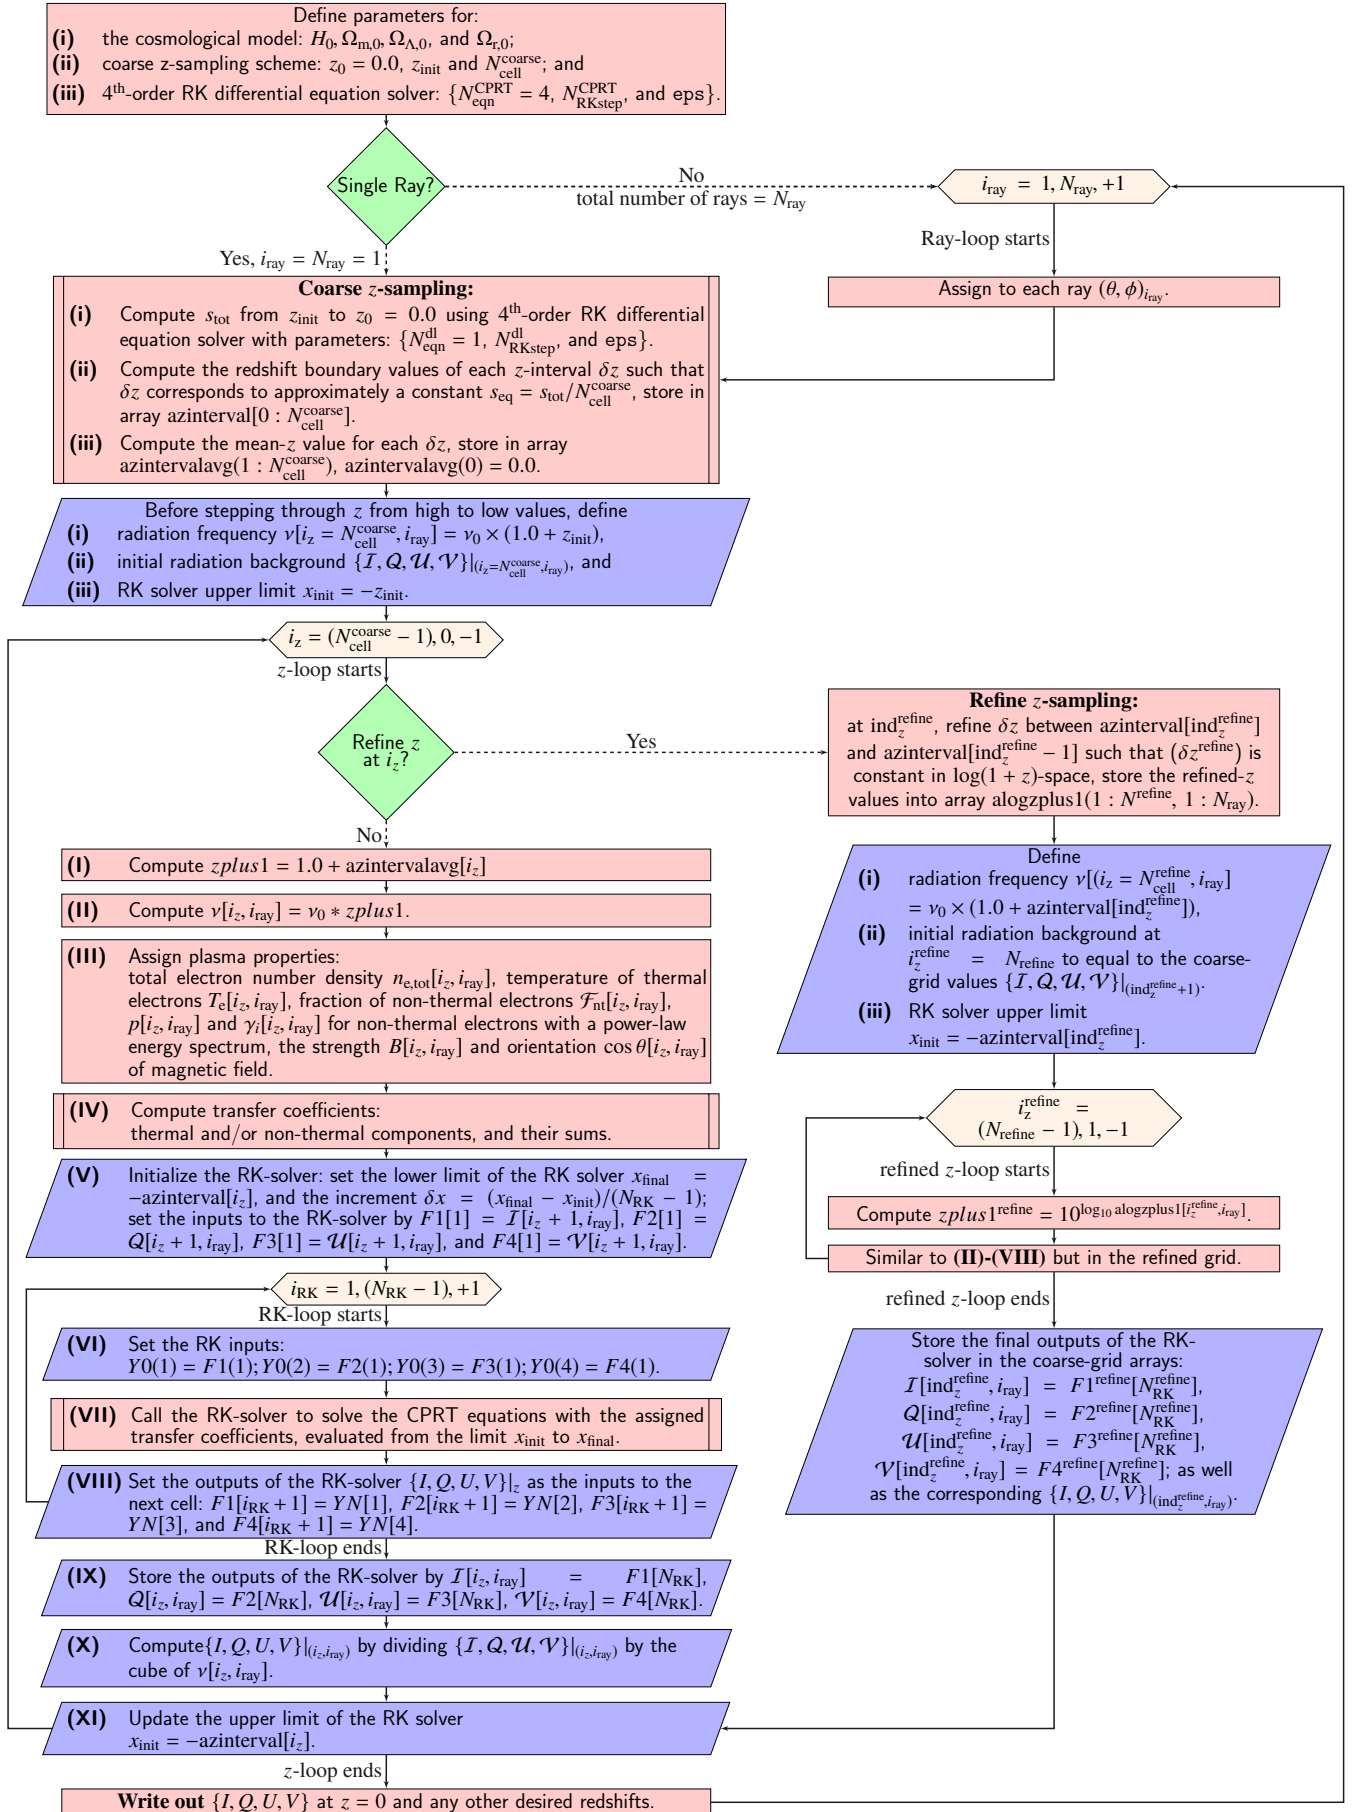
Define parameters for:
(i) the cosmological model: $H_0$, $\Omega_{\rm m,0}$, $\Omega_{\Lambda,0}$, and $\Omega_{\rm r,0}$;
(ii) coarse z-sampling scheme: $z_0 = 0.0$, $z_{\rm init}$ and $N_{\rm cell}^{\rm coarse}$; and
(iii) 4$^{\rm th}$-order RK differential equation solver: $\{N_{\rm eqn}^{\rm CPRT} = 4$, $N_{\rm RKstep}^{\rm CPRT}$, and eps$\}$.

Single Ray?

No
total number of rays = $N_{\rm ray}$

$i_{\rm ray} = 1, N_{\rm ray}, +1$

Ray-loop starts

Assign to each ray $(\theta, \phi)_{i_{\rm ray}}$.

Yes, $i_{\rm ray} = N_{\rm ray} = 1$

Coarse $z$-sampling:
(i) Compute $s_{\rm tot}$ from $z_{\rm init}$ to $z_0 = 0.0$ using 4$^{\rm th}$-order RK differential equation solver with parameters: $\{N_{\rm eqn}^{\rm dl} = 1$, $N_{\rm RKstep}^{\rm dl}$, and eps$\}$.
(ii) Compute the redshift boundary values of each $z$-interval $\delta z$ such that $\delta z$ corresponds to approximately a constant $s_{\rm eq} = s_{\rm tot}/N_{\rm cell}^{\rm coarse}$, store in array azinterval$[0 : N_{\rm cell}^{\rm coarse}]$.
(iii) Compute the mean-$z$ value for each $\delta z$, store in array azintervalavg$(1 : N_{\rm cell}^{\rm coarse})$, azintervalavg$(0) = 0.0$.

Before stepping through $z$ from high to low values, define
(i) radiation frequency $\nu[i_z = N_{\rm cell}^{\rm coarse}, i_{\rm ray}] = \nu_0 \times (1.0 + z_{\rm init})$,
(ii) initial radiation background $\{\mathcal{I}, \mathcal{Q}, \mathcal{U}, \mathcal{V}\}|_{(i_z = N_{\rm cell}^{\rm coarse}, i_{\rm ray})}$, and
(iii) RK solver upper limit $x_{\rm init} = -z_{\rm init}$.

$i_z = (N_{\rm cell}^{\rm coarse} - 1), 0, -1$

$z$-loop starts

Refine $z$ at $i_z$?

Yes

Refine $z$-sampling:
at ind$_z^{\rm refine}$, refine $\delta z$ between azinterval[ind$_z^{\rm refine}$] and azinterval[ind$_z^{\rm refine} - 1$] such that $(\delta z^{\rm refine})$ is constant in $\log(1+z)$-space, store the refined-$z$ values into array alogzplus1$(1 : N^{\rm refine}, 1 : N_{\rm ray})$.

Define
(i) radiation frequency $\nu[(i_z = N_{\rm cell}^{\rm refine}, i_{\rm ray}]$ $= \nu_0 \times (1.0 +$ azinterval[ind$_z^{\rm refine}$]),
(ii) initial radiation background at $i_z^{\rm refine} = N_{\rm refine}$ to equal to the coarse-grid values $\{\mathcal{I}, \mathcal{Q}, \mathcal{U}, \mathcal{V}\}|_{({\rm ind}_z^{\rm refine}+1)}$.
(iii) RK solver upper limit $x_{\rm init} = -$azinterval[ind$_z^{\rm refine}$].

$i_z^{\rm refine} = (N_{\rm refine} - 1), 1, -1$

refined $z$-loop starts

Compute $zplus1^{\rm refine} = 10^{\log_{10} {\rm alogzplus1}[i_z^{\rm refine}, i_{\rm ray}]}$.

Similar to (II)-(VIII) but in the refined grid.

refined $z$-loop ends

Store the final outputs of the RK-solver in the coarse-grid arrays:
$\mathcal{I}[{\rm ind}_z^{\rm refine}, i_{\rm ray}] = F1^{\rm refine}[N_{\rm RK}^{\rm refine}]$,
$\mathcal{Q}[{\rm ind}_z^{\rm refine}, i_{\rm ray}] = F2^{\rm refine}[N_{\rm RK}^{\rm refine}]$,
$\mathcal{U}[{\rm ind}_z^{\rm refine}, i_{\rm ray}] = F3^{\rm refine}[N_{\rm RK}^{\rm refine}]$,
$\mathcal{V}[{\rm ind}_z^{\rm refine}, i_{\rm ray}] = F4^{\rm refine}[N_{\rm RK}^{\rm refine}]$; as well as the corresponding $\{I, Q, U, V\}|_{({\rm ind}_z^{\rm refine}, i_{\rm ray})}$.

No

(I) Compute $zplus1 = 1.0 +$ azintervalavg$[i_z]$

(II) Compute $\nu[i_z, i_{\rm ray}] = \nu_0 * zplus1$.

(III) Assign plasma properties:
total electron number density $n_{\rm e,tot}[i_z, i_{\rm ray}]$, temperature of thermal electrons $T_{\rm e}[i_z, i_{\rm ray}]$, fraction of non-thermal electrons $\mathcal{F}_{\rm nt}[i_z, i_{\rm ray}]$, $p[i_z, i_{\rm ray}]$ and $\gamma_i[i_z, i_{\rm ray}]$ for non-thermal electrons with a power-law energy spectrum, the strength $B[i_z, i_{\rm ray}]$ and orientation $\cos\theta[i_z, i_{\rm ray}]$ of magnetic field.

(IV) Compute transfer coefficients:
thermal and/or non-thermal components, and their sums.

(V) Initialize the RK-solver: set the lower limit of the RK solver $x_{\rm final} = -$azinterval$[i_z]$, and the increment $\delta x = (x_{\rm final} - x_{\rm init})/(N_{\rm RK} - 1)$; set the inputs to the RK-solver by $F1[1] = \mathcal{I}[i_z + 1, i_{\rm ray}]$, $F2[1] = \mathcal{Q}[i_z + 1, i_{\rm ray}]$, $F3[1] = \mathcal{U}[i_z + 1, i_{\rm ray}]$, and $F4[1] = \mathcal{V}[i_z + 1, i_{\rm ray}]$.

$i_{\rm RK} = 1, (N_{\rm RK} - 1), +1$

RK-loop starts

(VI) Set the RK inputs:
$Y0(1) = F1(1); Y0(2) = F2(1); Y0(3) = F3(1); Y0(4) = F4(1)$.

(VII) Call the RK-solver to solve the CPRT equations with the assigned transfer coefficients, evaluated from the limit $x_{\rm init}$ to $x_{\rm final}$.

(VIII) Set the outputs of the RK-solver $\{I, Q, U, V\}|_z$ as the inputs to the next cell: $F1[i_{\rm RK} + 1] = YN[1]$, $F2[i_{\rm RK} + 1] = YN[2]$, $F3[i_{\rm RK} + 1] = YN[3]$, and $F4[i_{\rm RK} + 1] = YN[4]$.

RK-loop ends

(IX) Store the outputs of the RK-solver by $\mathcal{I}[i_z, i_{\rm ray}] = F1[N_{\rm RK}]$, $\mathcal{Q}[i_z, i_{\rm ray}] = F2[N_{\rm RK}]$, $\mathcal{U}[i_z, i_{\rm ray}] = F3[N_{\rm RK}]$, $\mathcal{V}[i_z, i_{\rm ray}] = F4[N_{\rm RK}]$.

(X) Compute $\{I, Q, U, V\}|_{(i_z, i_{\rm ray})}$ by dividing $\{\mathcal{I}, \mathcal{Q}, \mathcal{U}, \mathcal{V}\}|_{(i_z, i_{\rm ray})}$ by the cube of $\nu[i_z, i_{\rm ray}]$.

(XI) Update the upper limit of the RK solver
$x_{\rm init} = -$azinterval$[i_z]$.

$z$-loop ends

Write out $\{I, Q, U, V\}$ at $z = 0$ and any other desired redshifts.